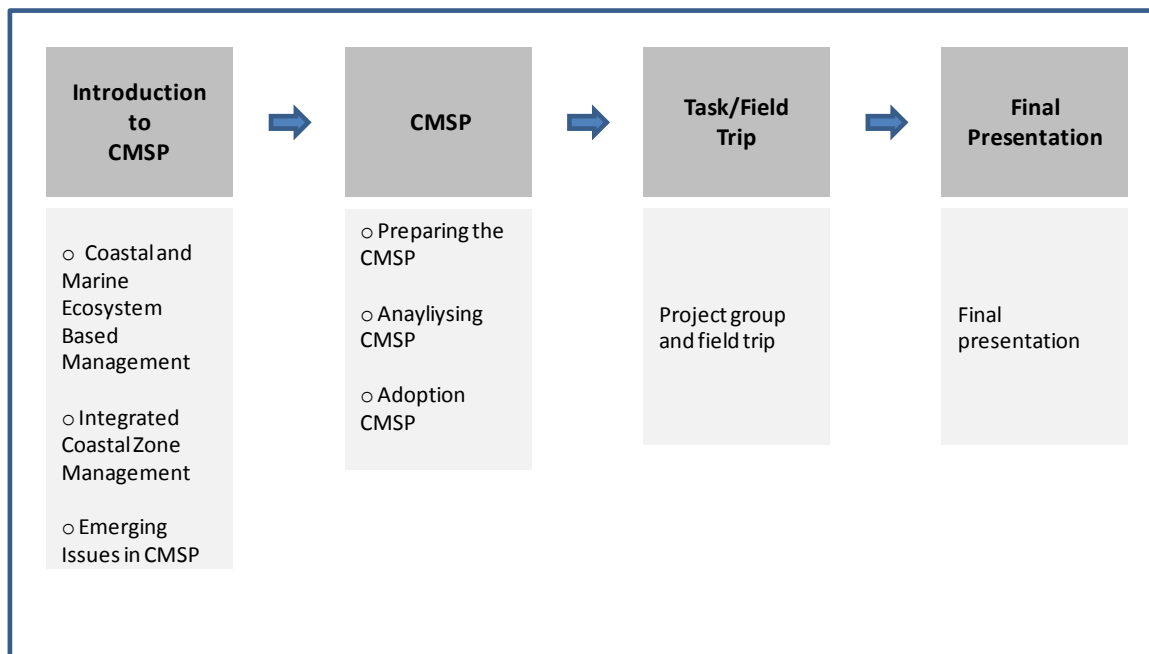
Introduction to CMSP

○ Coastal and Marine Ecosystem Based Management

○ Integrated Coastal Zone Management

○ Emerging Issues in CMSP

CMSP

○ Preparing the CMSP

○ Anayliysing CMSP

○ Adoption CMSP

Task/Field Trip

Project group and field trip

Final Presentation

Final presentation